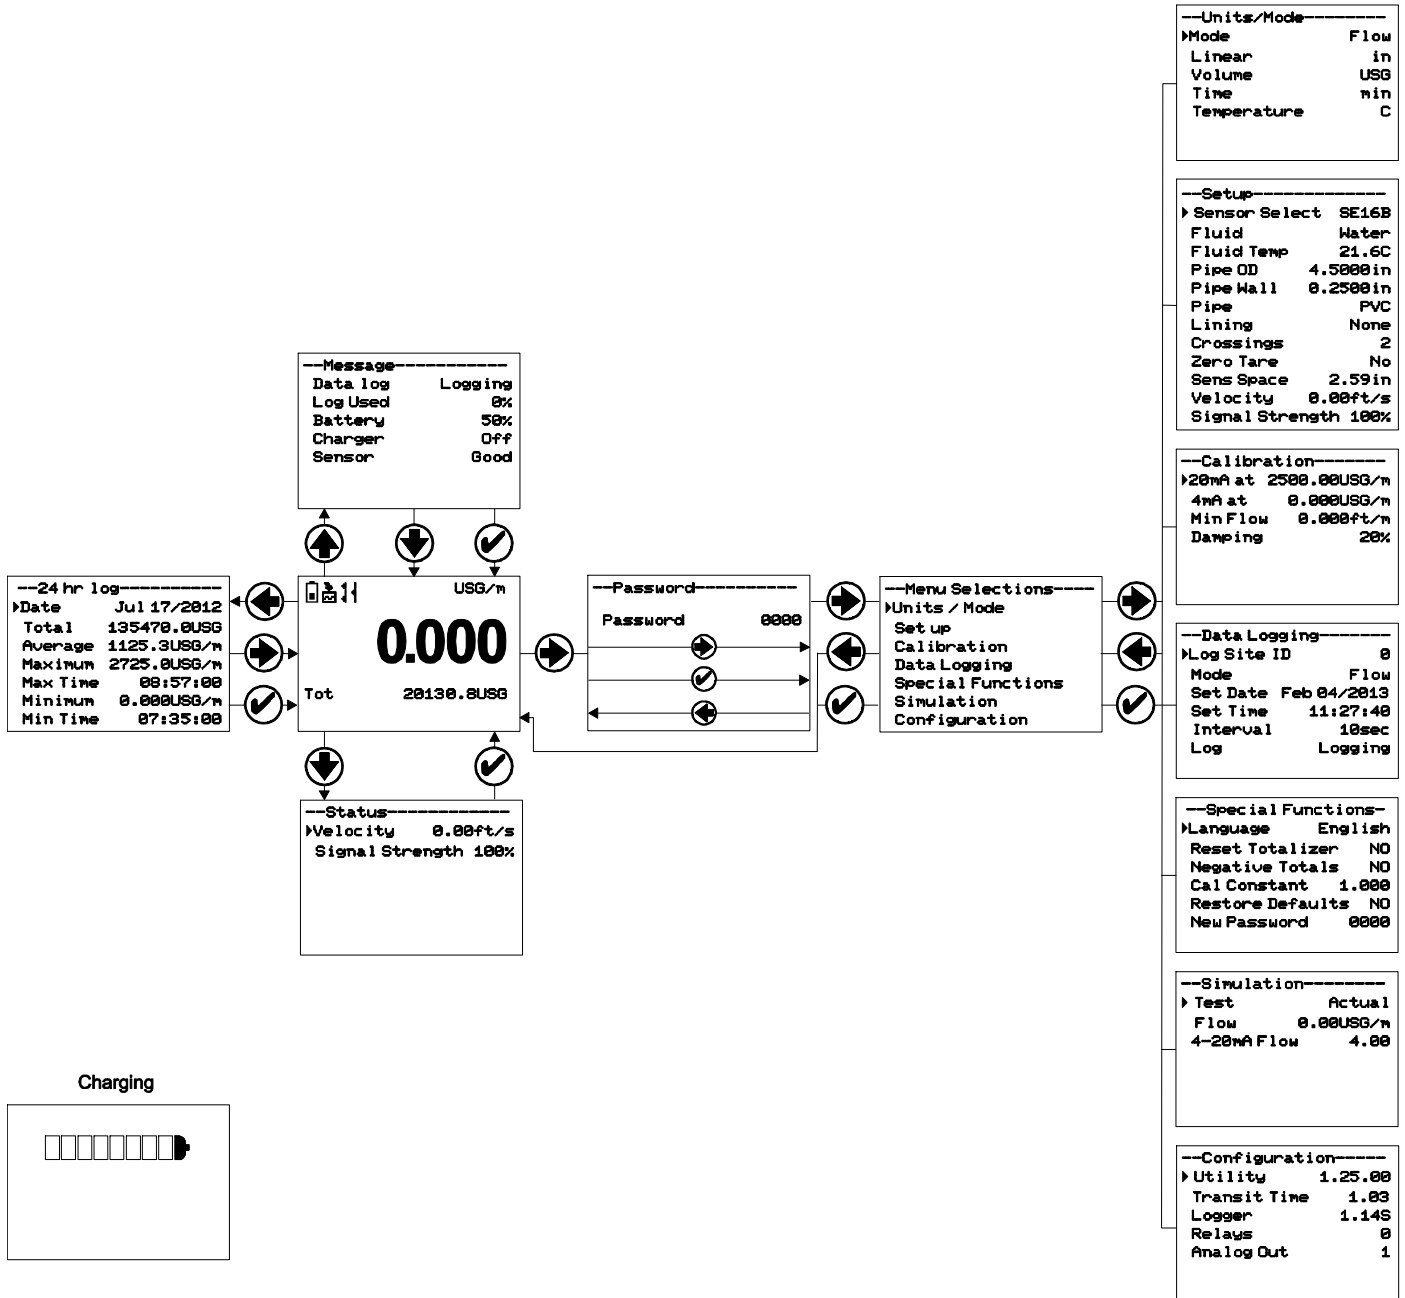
--Units/Mode--------
▸Mode Flow
Linear in
Volume USG
Time min
Temperature C

--Setup--------------
▸Sensor Select SE16B
Fluid Water
Fluid Temp 21.6C
Pipe OD 4.5000in
Pipe Wall 0.2500in
Pipe PVC
Lining None
Crossings 2
Zero Tare No
Sens Space 2.59in
Velocity 0.00ft/s
Signal Strength 100%

--Message-----------
Data log Logging
Log Used 0%
Battery 50%
Charger Off
Sensor Good

--Calibration--------
▸20mA at 2500.00USG/m
4mA at 0.000USG/m
Min Flow 0.000ft/m
Damping 20%

--24 hr log----------
▸Date Jul 17/2012
Total 135470.0USG
Average 1125.3USG/m
Maximum 2725.0USG/m
Max Time 08:57:00
Minimum 0.000USG/m
Min Time 07:35:00

USG/m
0.000
Tot 20130.8USG

--Password----------
Password 0000

--Menu Selections----
▸Units / Mode
Set up
Calibration
Data Logging
Special Functions
Simulation
Configuration

--Data Logging-------
▸Log Site ID 0
Mode Flow
Set Date Feb 04/2013
Set Time 11:27:40
Interval 10sec
Log Logging

--Status------------
▸Velocity 0.00ft/s
Signal Strength 100%

--Special Functions-
▸Language English
Reset Totalizer NO
Negative Totals NO
Cal Constant 1.000
Restore Defaults NO
New Password 0000

--Simulation--------
▸Test Actual
Flow 0.00USG/m
4-20mA Flow 4.00

Charging

--Configuration-----
▸Utility 1.25.00
Transit Time 1.03
Logger 1.14S
Relays 0
Analog Out 1